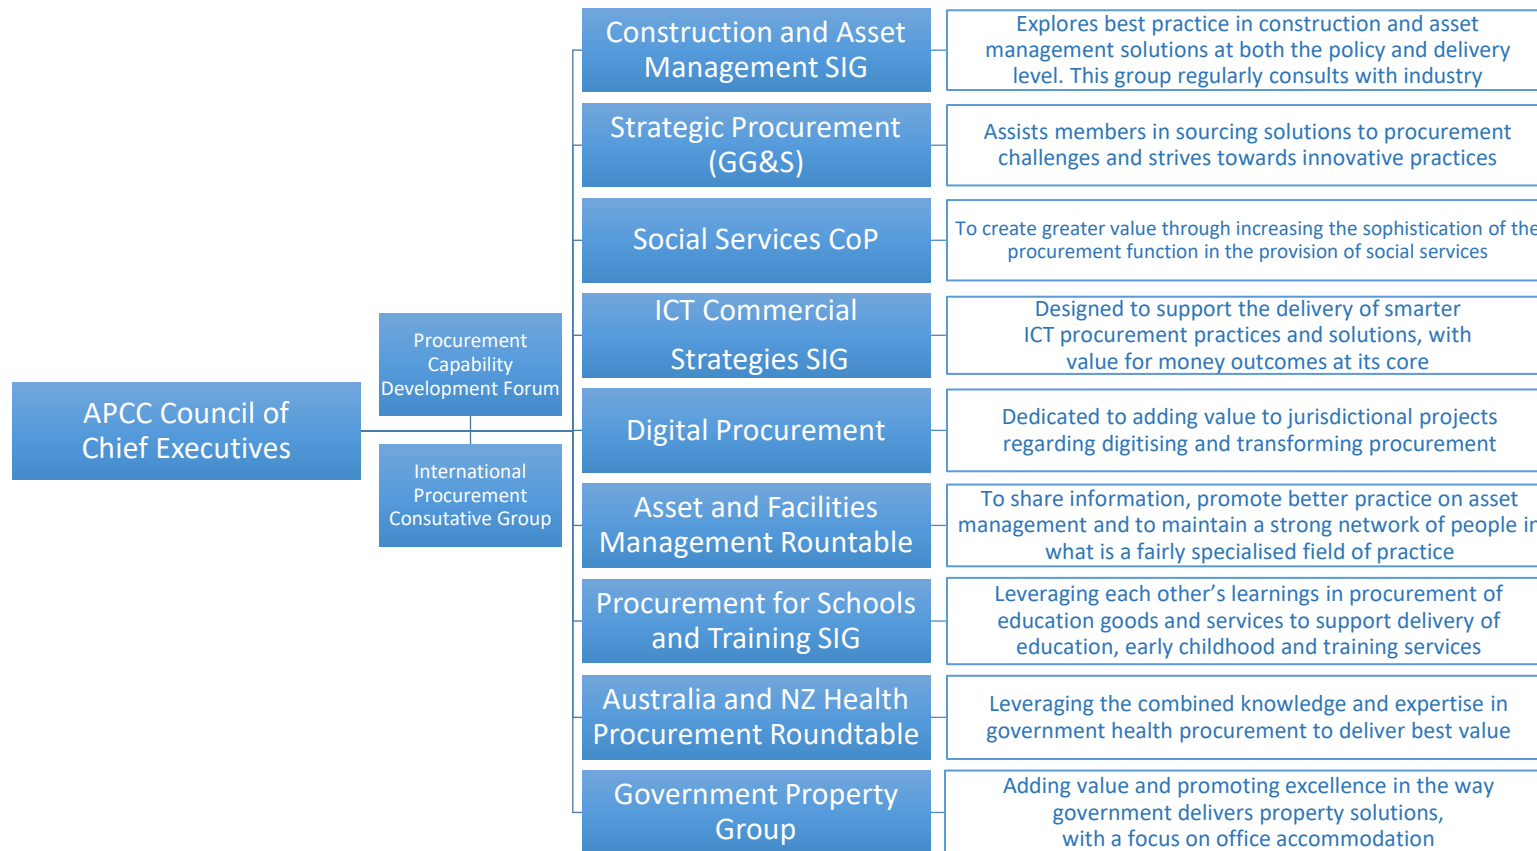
APCC Council of Chief Executives

Procurement Capability Development Forum

International Procurement Consutative Group

Construction and Asset Management SIG

Explores best practice in construction and asset management solutions at both the policy and delivery level. This group regularly consults with industry

Strategic Procurement (GG&S)

Assists members in sourcing solutions to procurement challenges and strives towards innovative practices

Social Services CoP

To create greater value through increasing the sophistication of the procurement function in the provision of social services

ICT Commercial Strategies SIG

Designed to support the delivery of smarter ICT procurement practices and solutions, with value for money outcomes at its core

Digital Procurement

Dedicated to adding value to jurisdictional projects regarding digitising and transforming procurement

Asset and Facilities Management Rountable

To share information, promote better practice on asset management and to maintain a strong network of people in what is a fairly specialised field of practice

Procurement for Schools and Training SIG

Leveraging each other's learnings in procurement of education goods and services to support delivery of education, early childhood and training services

Australia and NZ Health Procurement Roundtable

Leveraging the combined knowledge and expertise in government health procurement to deliver best value

Government Property Group

Adding value and promoting excellence in the way government delivers property solutions, with a focus on office accommodation